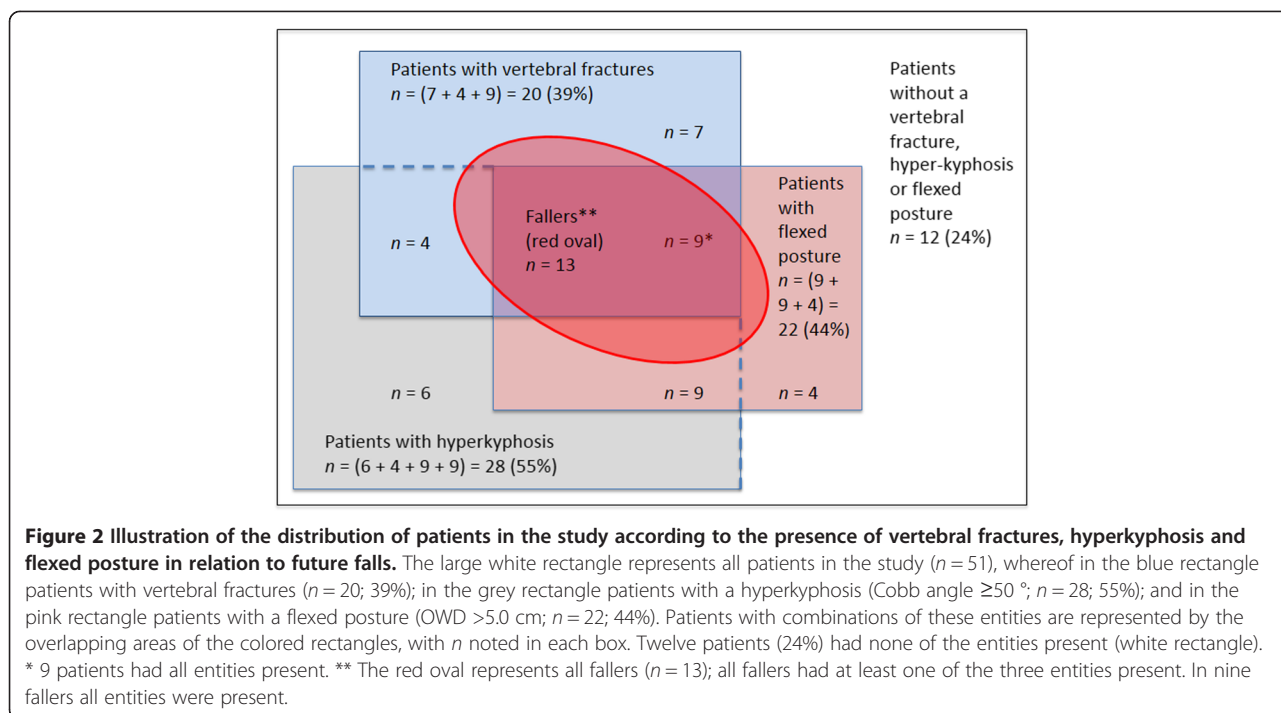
Patients with vertebral fractures
$n$ = (7 + 4 + 9) = 20 (39%)

$n$ = 7

Patients without a vertebral fracture, hyper-kyphosis or flexed posture
$n$ = 12 (24%)

$n$ = 4

Fallers**
(red oval)
$n$ = 13

$n$ = 9*

Patients with flexed posture
$n$ = (9 + 9 + 4) = 22 (44%)

$n$ = 6

$n$ = 9

$n$ = 4

Patients with hyperkyphosis
$n$ = (6 + 4 + 9 + 9) = 28 (55%)

**Figure 2 Illustration of the distribution of patients in the study according to the presence of vertebral fractures, hyperkyphosis and flexed posture in relation to future falls.** The large white rectangle represents all patients in the study ($n = 51$), whereof in the blue rectangle patients with vertebral fractures ($n = 20$; 39%); in the grey rectangle patients with a hyperkyphosis (Cobb angle ≥50 °; $n = 28$; 55%); and in the pink rectangle patients with a flexed posture (OWD >5.0 cm; $n = 22$; 44%). Patients with combinations of these entities are represented by the overlapping areas of the colored rectangles, with $n$ noted in each box. Twelve patients (24%) had none of the entities present (white rectangle). * 9 patients had all entities present. ** The red oval represents all fallers ($n = 13$); all fallers had at least one of the three entities present. In nine fallers all entities were present.